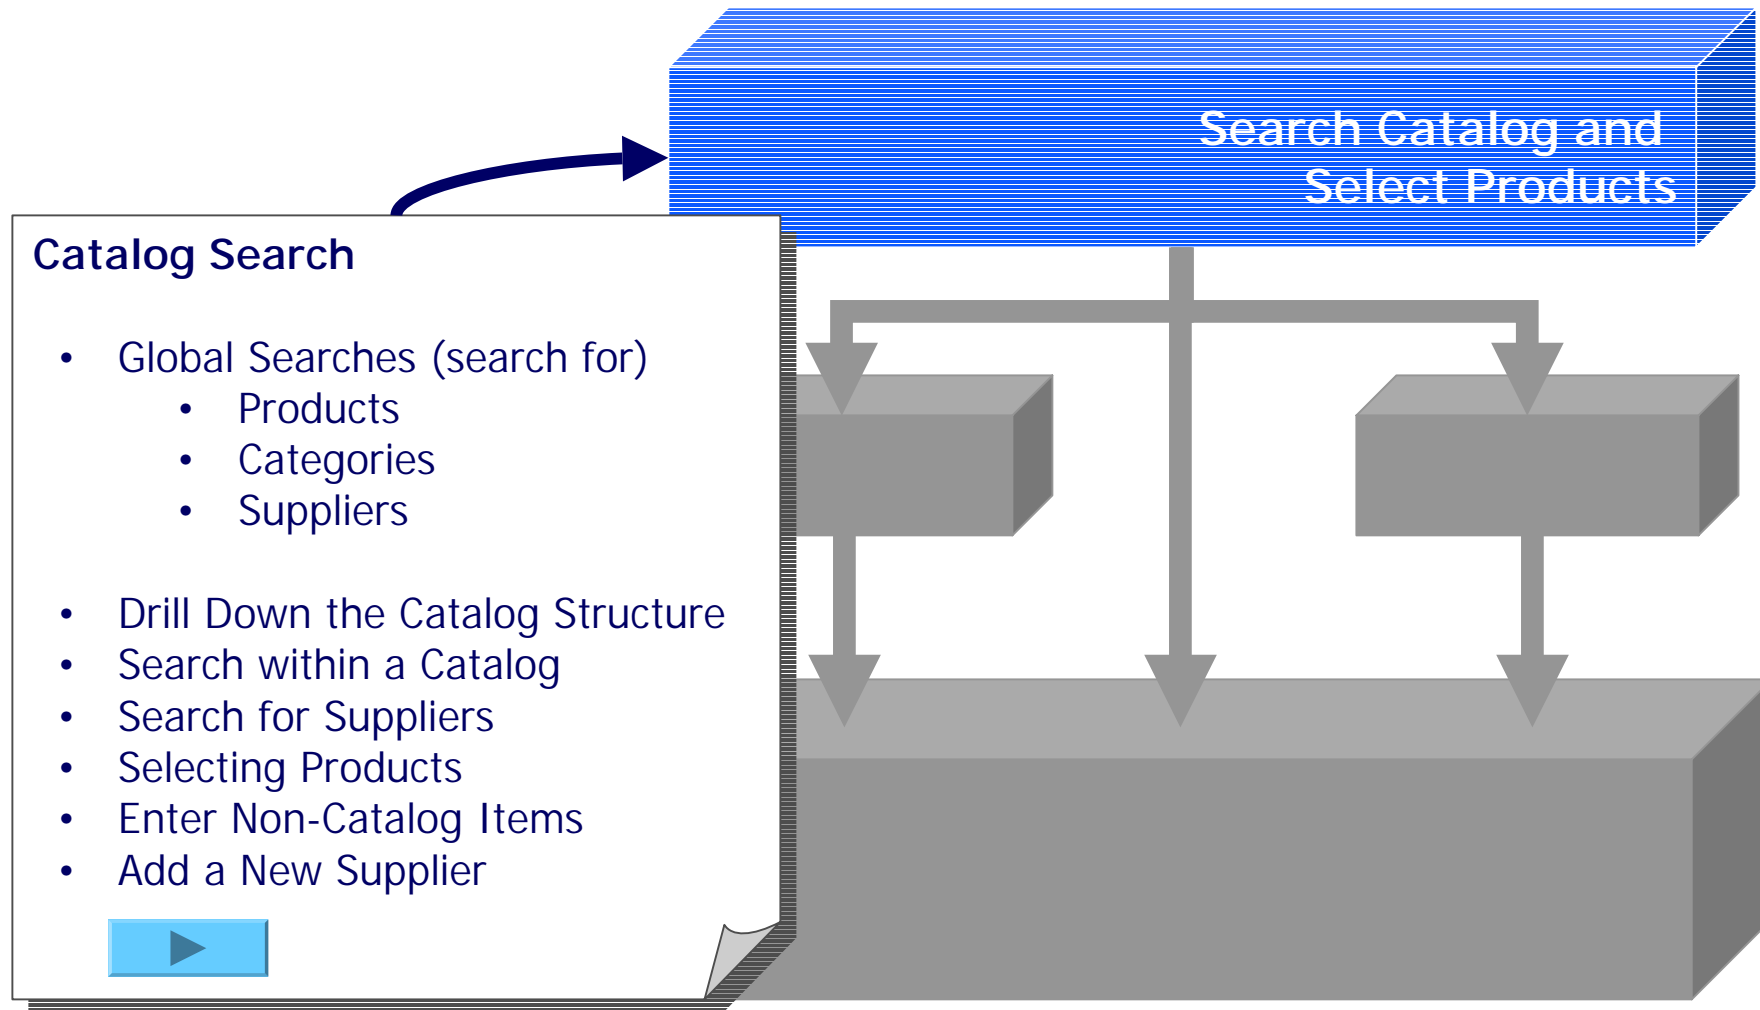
Search Catalog and Select Products

Catalog Search

- Global Searches (search for)
  - Products
  - Categories
  - Suppliers

- Drill Down the Catalog Structure
- Search within a Catalog
- Search for Suppliers
- Selecting Products
- Enter Non-Catalog Items
- Add a New Supplier